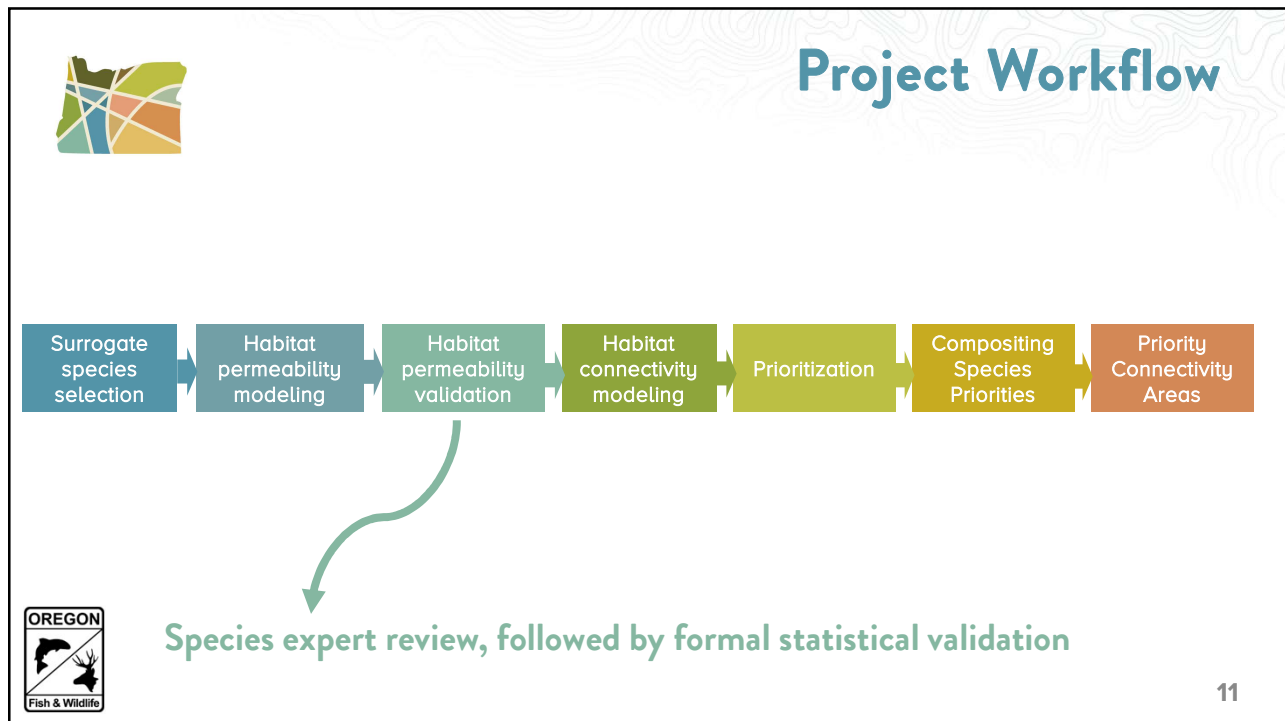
Project Workflow

Surrogate species selection

Habitat permeability modeling

Habitat permeability validation

Habitat connectivity modeling

Prioritization

Compositing Species Priorities

Priority Connectivity Areas

Species expert review, followed by formal statistical validation

OREGON
Fish & Wildlife

11